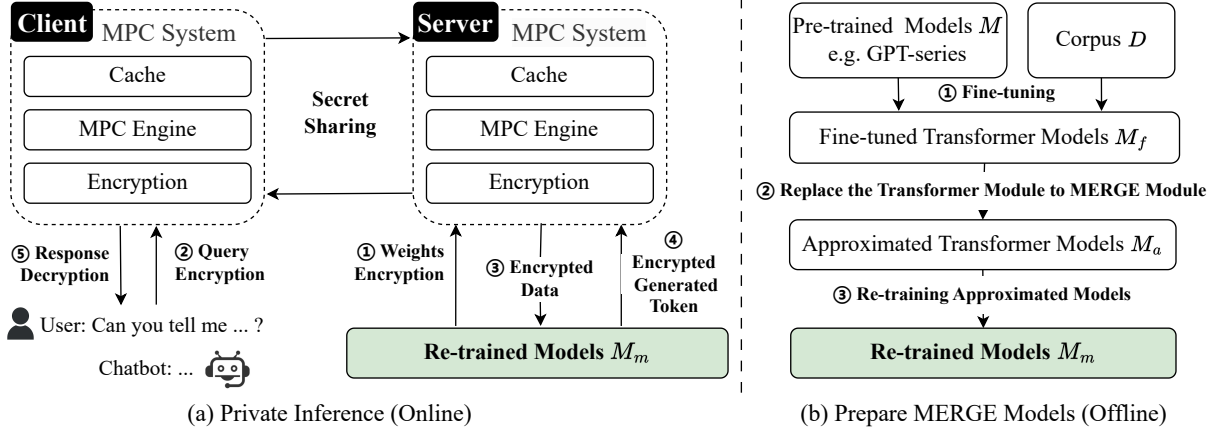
Client MPC System

Cache

MPC Engine

Encryption

Secret Sharing

Server MPC System

Cache

MPC Engine

Encryption

⑤ Response Decryption

② Query Encryption

User: Can you tell me ... ?

Chatbot: ...

① Weights Encryption

③ Encrypted Data

④ Encrypted Generated Token

Re-trained Models $M_m$

(a) Private Inference (Online)

Pre-trained Models $M$ e.g. GPT-series

Corpus $D$

① Fine-tuning

Fine-tuned Transformer Models $M_f$

② Replace the Transformer Module to MERGE Module

Approximated Transformer Models $M_a$

③ Re-training Approximated Models

Re-trained Models $M_m$

(b) Prepare MERGE Models (Offline)